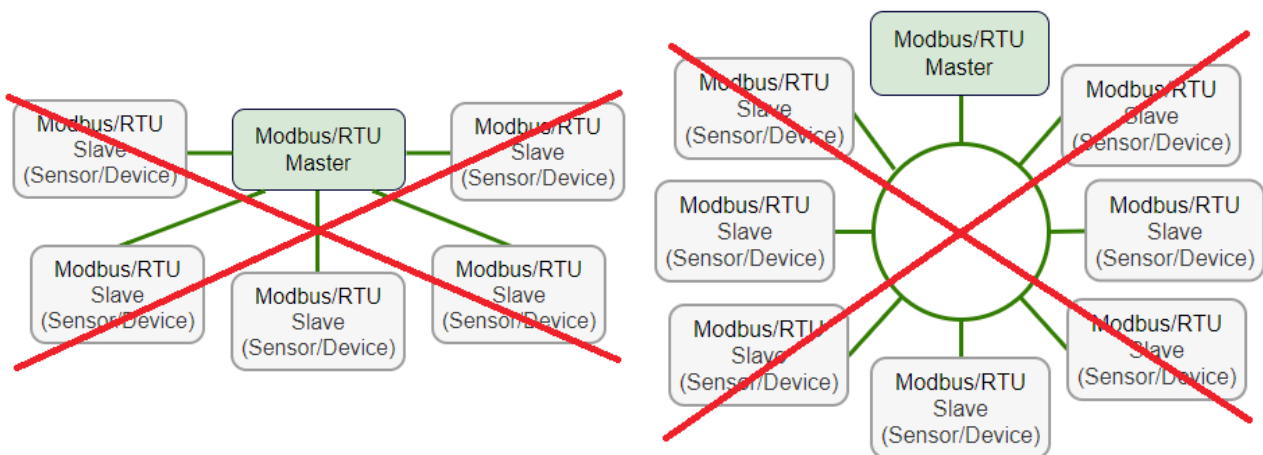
Modbus/RTU
Slave
(Sensor/Device)

Modbus/RTU
Master

Modbus/RTU
Slave
(Sensor/Device)

Modbus/RTU
Slave
(Sensor/Device)

Modbus/RTU
Slave
(Sensor/Device)

Modbus/RTU
Slave
(Sensor/Device)

Modbus/RTU
Master

Modbus/RTU
Slave
(Sensor/Device)

Modbus/RTU
Slave
(Sensor/Device)

Modbus/RTU
Slave
(Sensor/Device)

Modbus/RTU
Slave
(Sensor/Device)

Modbus/RTU
Slave
(Sensor/Device)

Modbus/RTU
Slave
(Sensor/Device)

Modbus/RTU
Slave
(Sensor/Device)